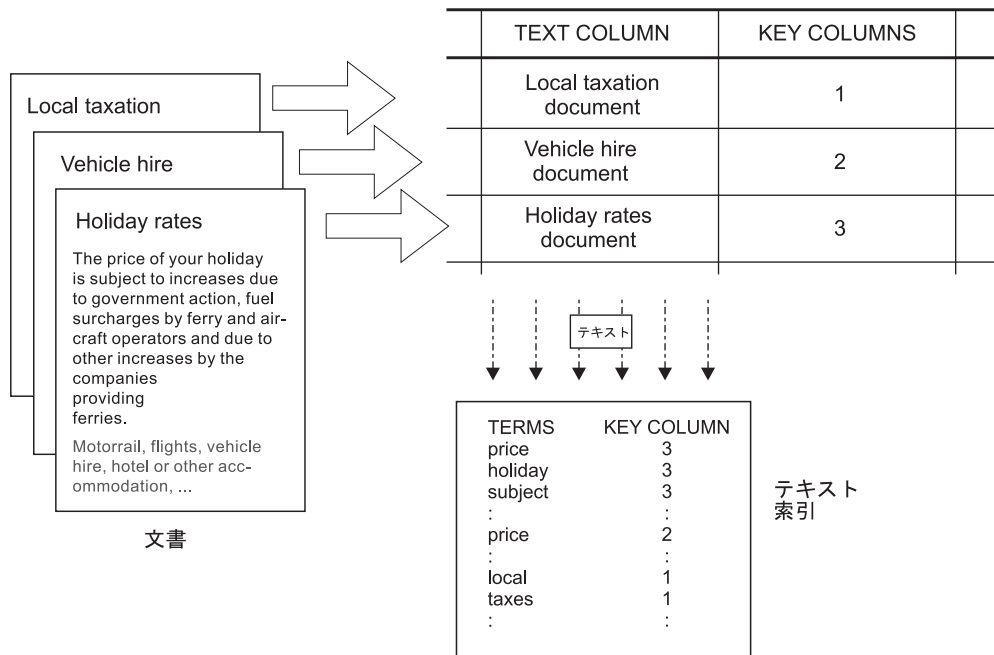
Local taxation

Vehicle hire

Holiday rates

The price of your holiday is subject to increases due to government action, fuel surcharges by ferry and aircraft operators and due to other increases by the companies providing ferries.

Motorrail, flights, vehicle hire, hotel or other accommodation, ...

文書

| TEXT COLUMN | KEY COLUMNS |
|---|---|
| Local taxation document | 1 |
| Vehicle hire document | 2 |
| Holiday rates document | 3 |

テキスト

| TERMS | KEY COLUMN |
|---|---|
| price | 3 |
| holiday | 3 |
| subject | 3 |
| : | : |
| price | 2 |
| : | : |
| local | 1 |
| taxes | 1 |
| : | : |

テキスト
索引